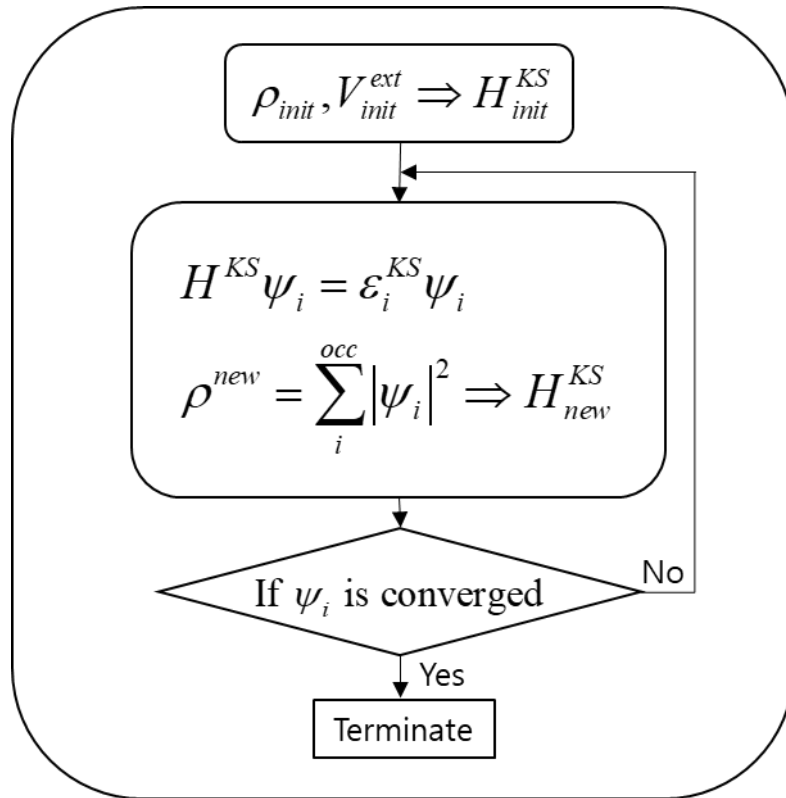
$\rho_{init}, V_{init}^{ext} \Rightarrow H_{init}^{KS}$

$H^{KS}\psi_i = \varepsilon_i^{KS}\psi_i$

$\rho^{new} = \sum_i^{occc} |\psi_i|^2 \Rightarrow H_{new}^{KS}$

If $\psi_i$ is converged

No

Yes

Terminate